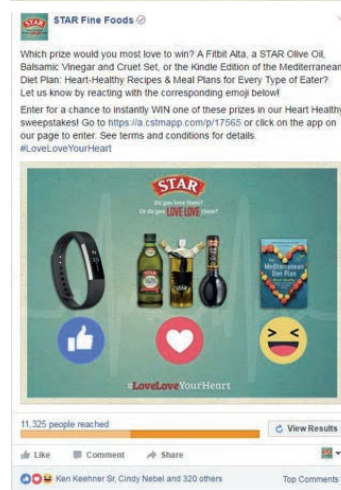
STAR

STAR Fine Foods

Which prize would you most love to win? A Fitbit Alta, a STAR Olive Oil, Balsamic Vinegar and Cruet Set, or the Kindle Edition of the Mediterranean Diet Plan: Heart-Healthy Recipes & Meal Plans for Every Type of Eater? Let us know by reacting with the corresponding emoji below!

Enter for a chance to instantly WIN one of these prizes in our Heart Healthy sweepstakes! Go to https://a.cstmapp.com/p/17565 or click on the app on our page to enter. See terms and conditions for details. #LoveLoveYourHeart

STAR

Do you love them? Or do you LOVE LOVE them?

The Mediterranean Diet Plan

#LoveLoveYourHeart

11,325 people reached

View Results

Like Comment Share

Ken Keehner Sr, Cindy Nebel and 320 others

Top Comments